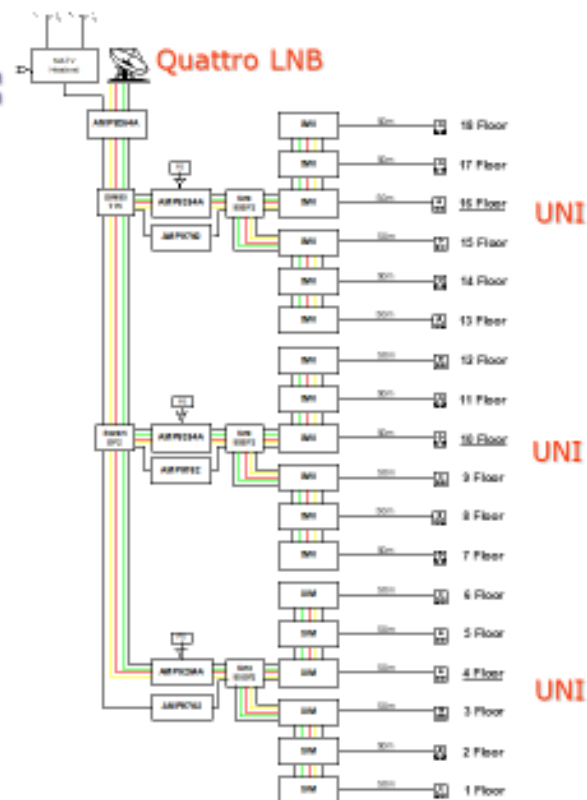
Quattro LNB

AMP8294A

AMP8294A

AMP8760

AMP8294A

AMP8752

AMP8294A

AMP8762

18 Floor
17 Floor
16 Floor
15 Floor
14 Floor
13 Floor
12 Floor
11 Floor
10 Floor
9 Floor
8 Floor
7 Floor
6 Floor
5 Floor
4 Floor
3 Floor
2 Floor
1 Floor

UNI
UNI
UNI